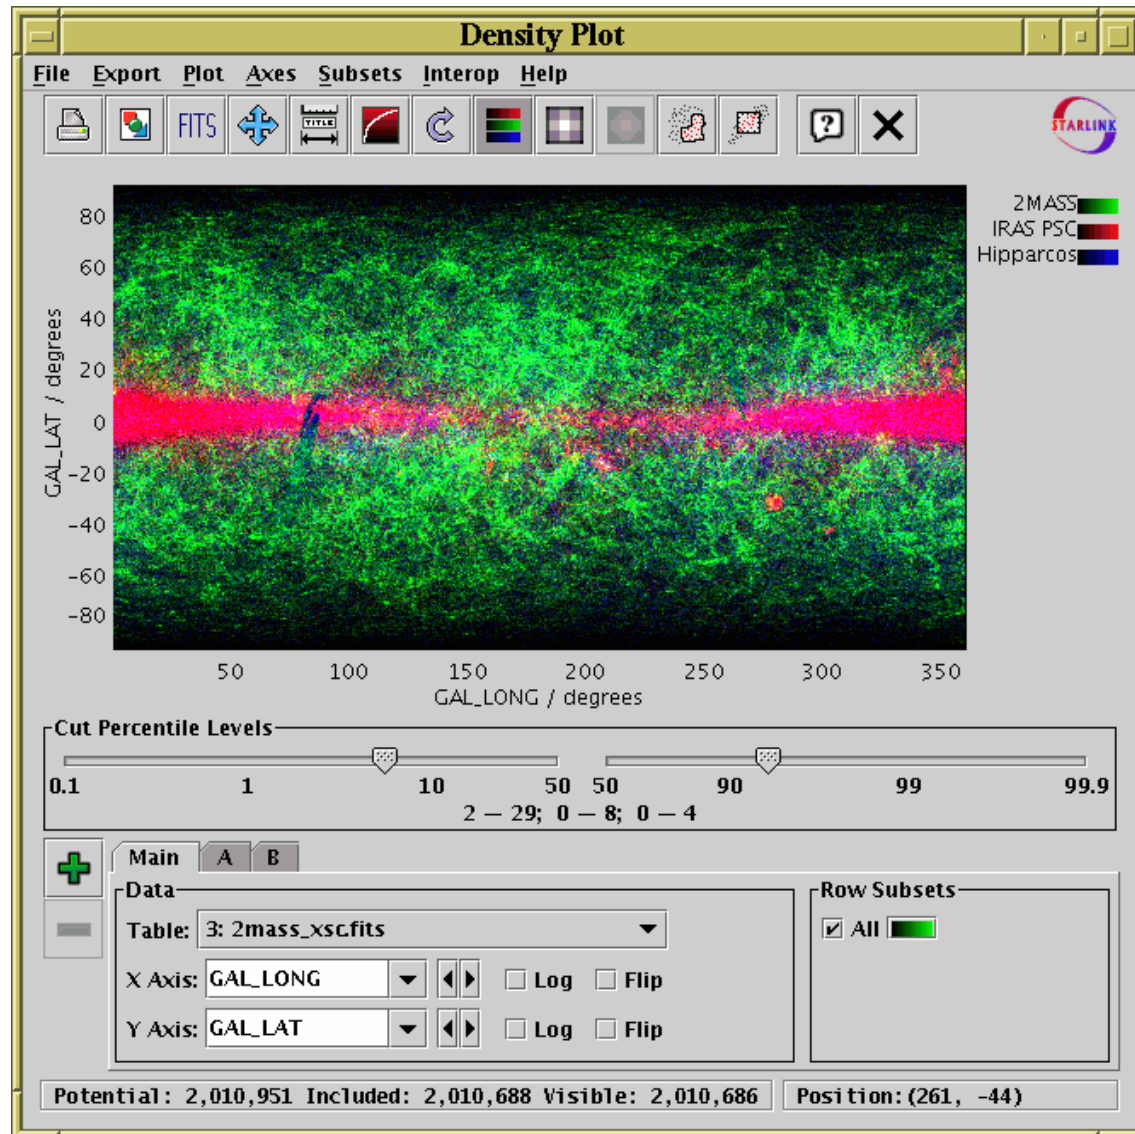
Density Plot

File Export Plot Axes Subsets Interop Help

FITS

TITLE

STARLINK

2MASS
IRAS PSC
Hipparcos

80
60
40
20
0
-20
-40
-60
-80

GAL_LAT / degrees

50 100 150 200 250 300 350
GAL_LONG / degrees

Cut Percentile Levels

0.1 1 10 50 50 90 99 99.9

2 — 29; 0 — 8; 0 — 4

Main A B

Data

Table: 3: 2mass_xsc.fits

X Axis: GAL_LONG Log Flip

Y Axis: GAL_LAT Log Flip

Row Subsets

All

Potential: 2,010,951 Included: 2,010,688 Visible: 2,010,686

Position: (261, -44)